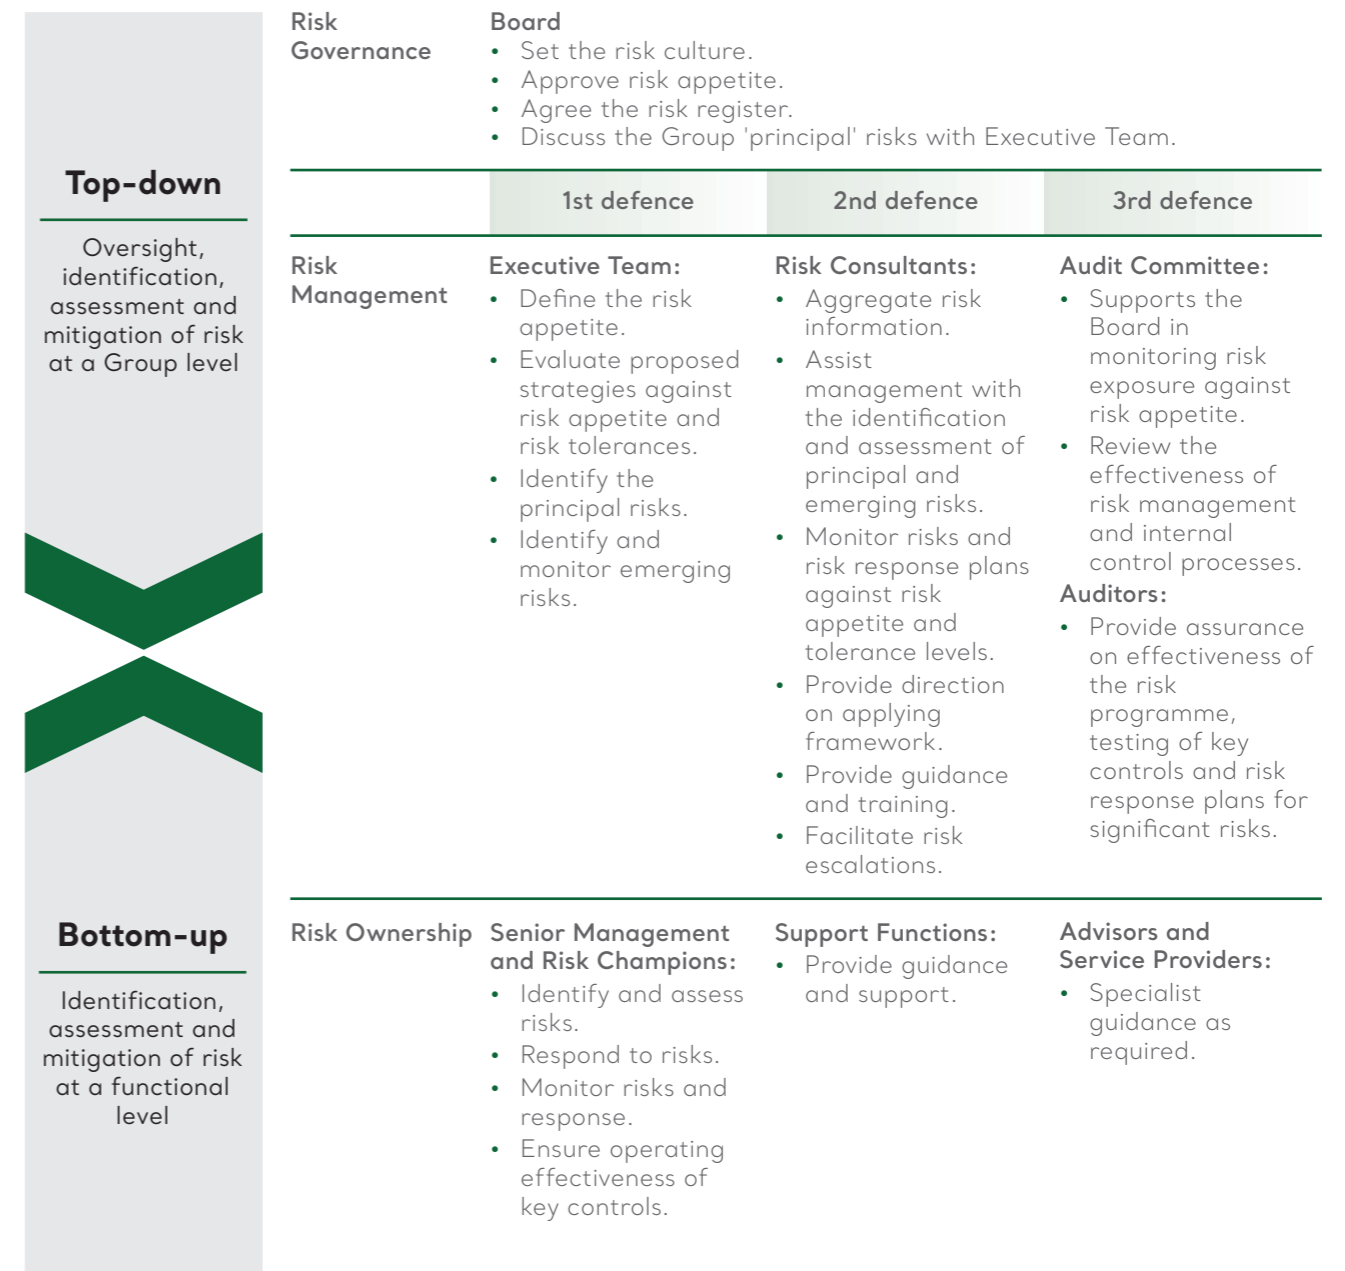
Top-down

Oversight, identification, assessment and mitigation of risk at a Group level

Bottom-up

Identification, assessment and mitigation of risk at a functional level

Risk Governance

Board
• Set the risk culture.
• Approve risk appetite.
• Agree the risk register.
• Discuss the Group 'principal' risks with Executive Team.

| | 1st defence | 2nd defence | 3rd defence |
|---|---|---|---|
| Risk Management | Executive Team: • Define the risk appetite. • Evaluate proposed strategies against risk appetite and risk tolerances. • Identify the principal risks. • Identify and monitor emerging risks. | Risk Consultants: • Aggregate risk information. • Assist management with the identification and assessment of principal and emerging risks. • Monitor risks and risk response plans against risk appetite and tolerance levels. • Provide direction on applying framework. • Provide guidance and training. • Facilitate risk escalations. | Audit Committee: • Supports the Board in monitoring risk exposure against risk appetite. • Review the effectiveness of risk management and internal control processes. Auditors: • Provide assurance on effectiveness of the risk programme, testing of key controls and risk response plans for significant risks. |
| Risk Ownership | Senior Management and Risk Champions: • Identify and assess risks. • Respond to risks. • Monitor risks and response. • Ensure operating effectiveness of key controls. | Support Functions: • Provide guidance and support. | Advisors and Service Providers: • Specialist guidance as required. |